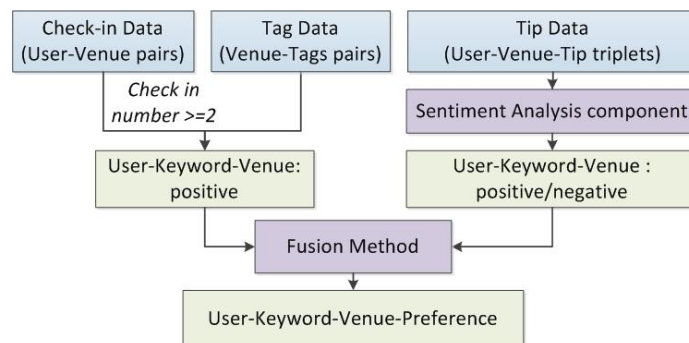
Check-in Data
(User-Venue pairs)

Tag Data
(Venue-Tags pairs)

Tip Data
(User-Venue-Tip triplets)

Check in number >=2

Sentiment Analysis component

User-Keyword-Venue: positive

User-Keyword-Venue : positive/negative

Fusion Method

User-Keyword-Venue-Preference